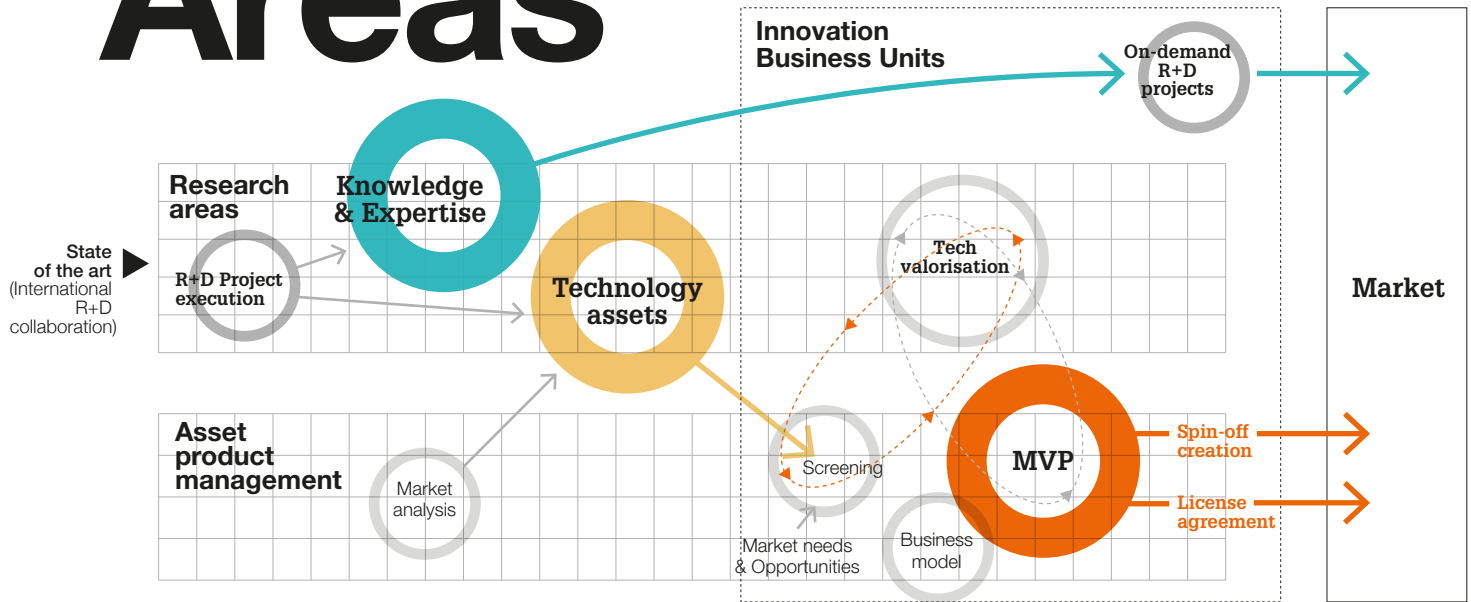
Areas

Innovation Business Units

On-demand R+D projects

Market

Research areas

Knowledge & Expertise

State of the art (International R+D collaboration)

R+D Project execution

Technology assets

Tech valorisation

Asset product management

Market analysis

Screening

MVP

Spin-off creation

License agreement

Market needs & Opportunities

Business model